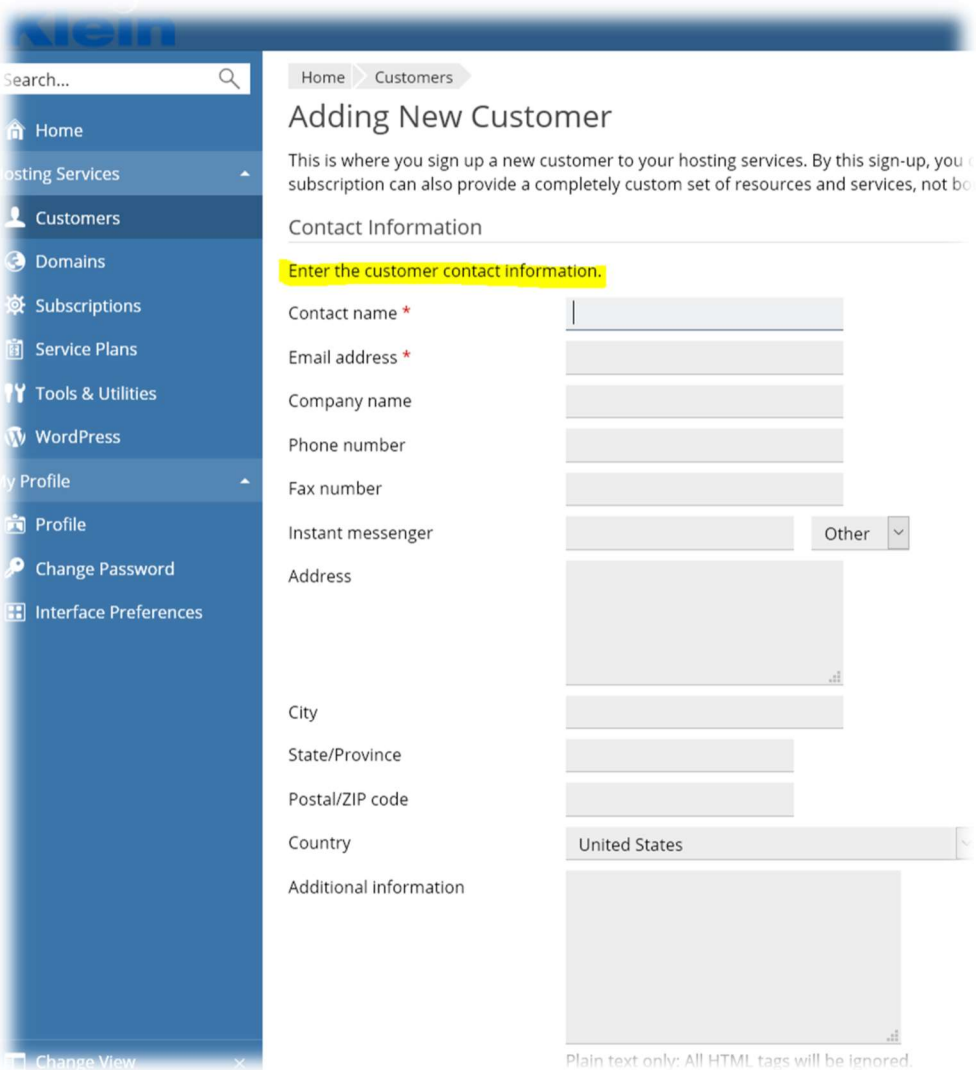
Klein

earch...

Home

osting Services

Customers

Domains

Subscriptions

Service Plans

Tools & Utilities

WordPress

y Profile

Profile

Change Password

Interface Preferences

Change View

Home Customers

Adding New Customer

This is where you sign up a new customer to your hosting services. By this sign-up, you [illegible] subscription can also provide a completely custom set of resources and services, not bo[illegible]

Contact Information

Enter the customer contact information.

Contact name *

Email address *

Company name

Phone number

Fax number

Instant messenger Other

Address

City

State/Province

Postal/ZIP code

Country United States

Additional information

Plain text only: All HTML tags will be ignored.